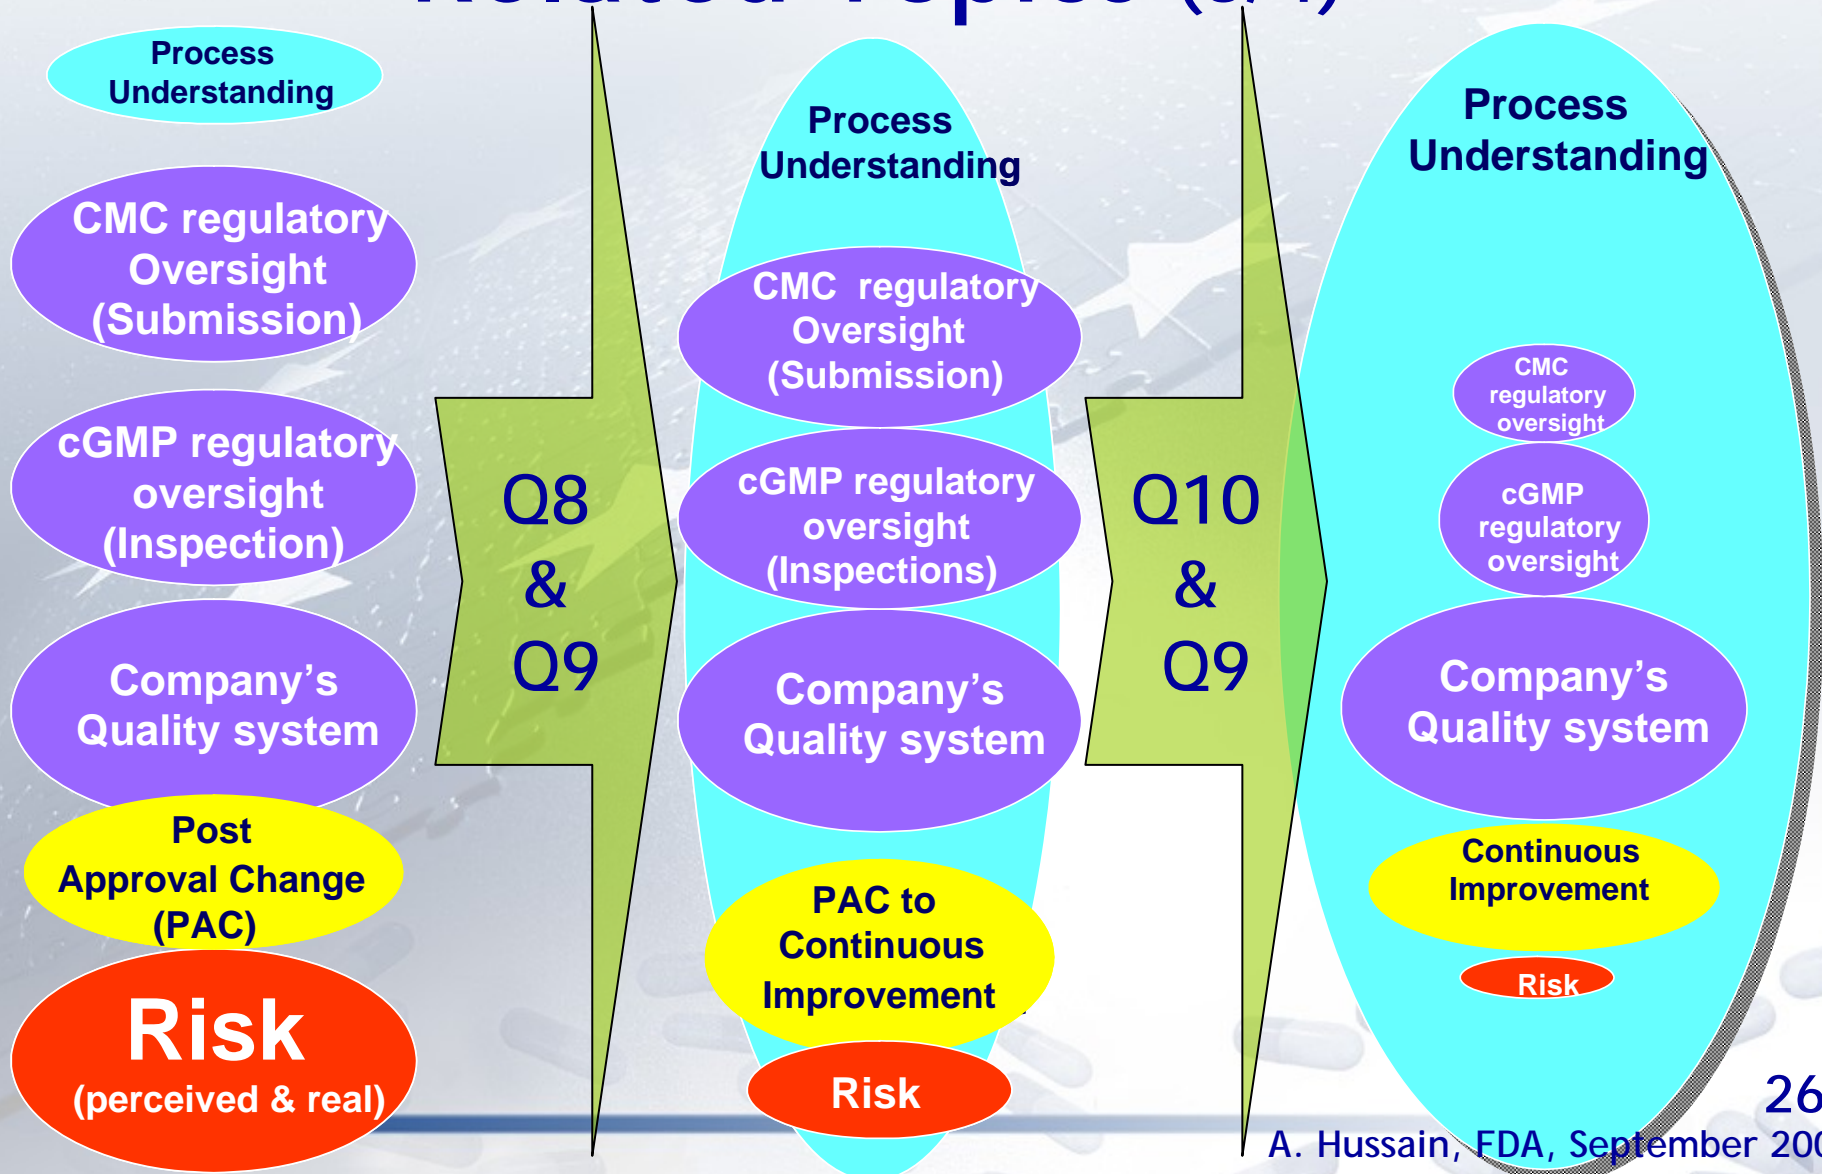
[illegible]

Process Understanding

CMC regulatory Oversight (Submission)

cGMP regulatory oversight (Inspection)

Company's Quality system

Post Approval Change (PAC)

Risk (perceived & real)

Q8 & Q9

Process Understanding

CMC regulatory Oversight (Submission)

cGMP regulatory oversight (Inspections)

Company's Quality system

PAC to Continuous Improvement

Risk

Q10 & Q9

Process Understanding

CMC regulatory oversight

cGMP regulatory oversight

Company's Quality system

Continuous Improvement

Risk

26

A. Hussain, FDA, September 20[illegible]